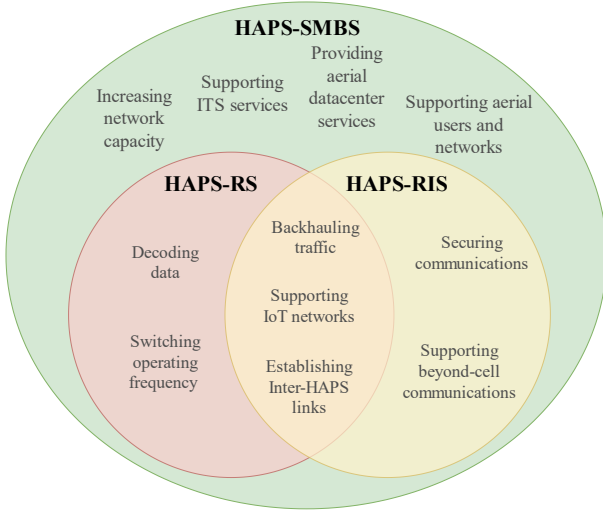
HAPS-SMBS

Increasing network capacity

Supporting ITS services

Providing aerial datacenter services

Supporting aerial users and networks

HAPS-RS

HAPS-RIS

Decoding data

Switching operating frequency

Backhauling traffic

Supporting IoT networks

Establishing Inter-HAPS links

Securing communications

Supporting beyond-cell communications